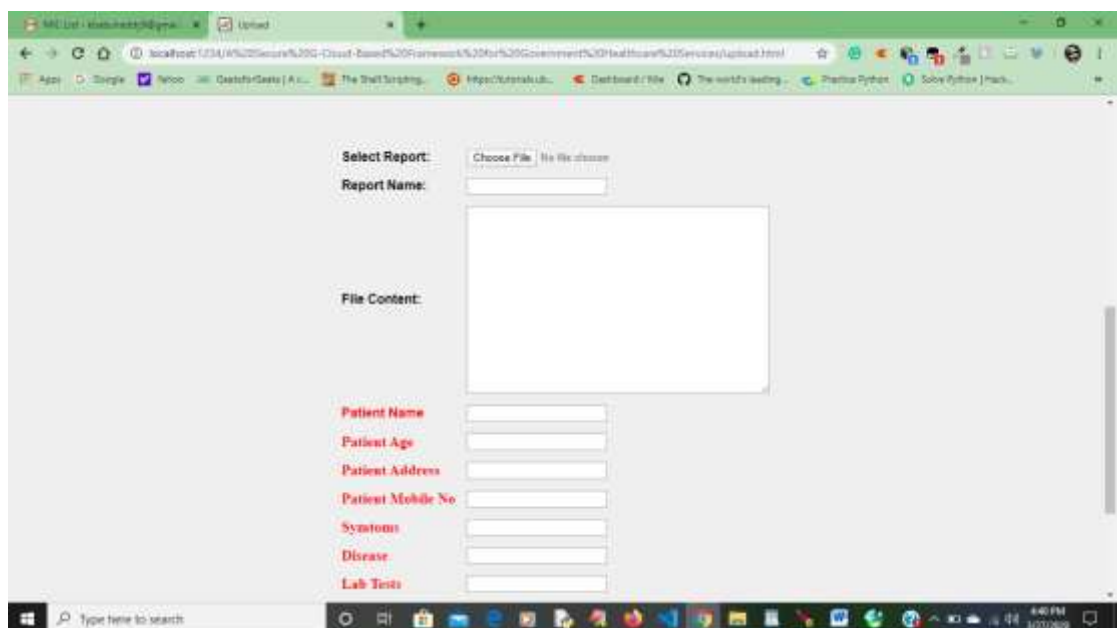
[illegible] × Upload ×

localhost:1234/A%20Secure%20-Cloud-Based%20Framework%20for%20Government%20Healthcare%20Services/upload.html

Apps Google Yahoo GeeksforGeeks | A c... The Shell Scripting... https://tutorials... Dashboard / Site The world's leading... Practice Python Solve Python | Hack...

Select Report: Choose File No file chosen

Report Name:

File Content:

Patient Name

Patient Age

Patient Address

Patient Mobile No

Symtoms

Disease

Lab Tests

Type here to search

4:40 PM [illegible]